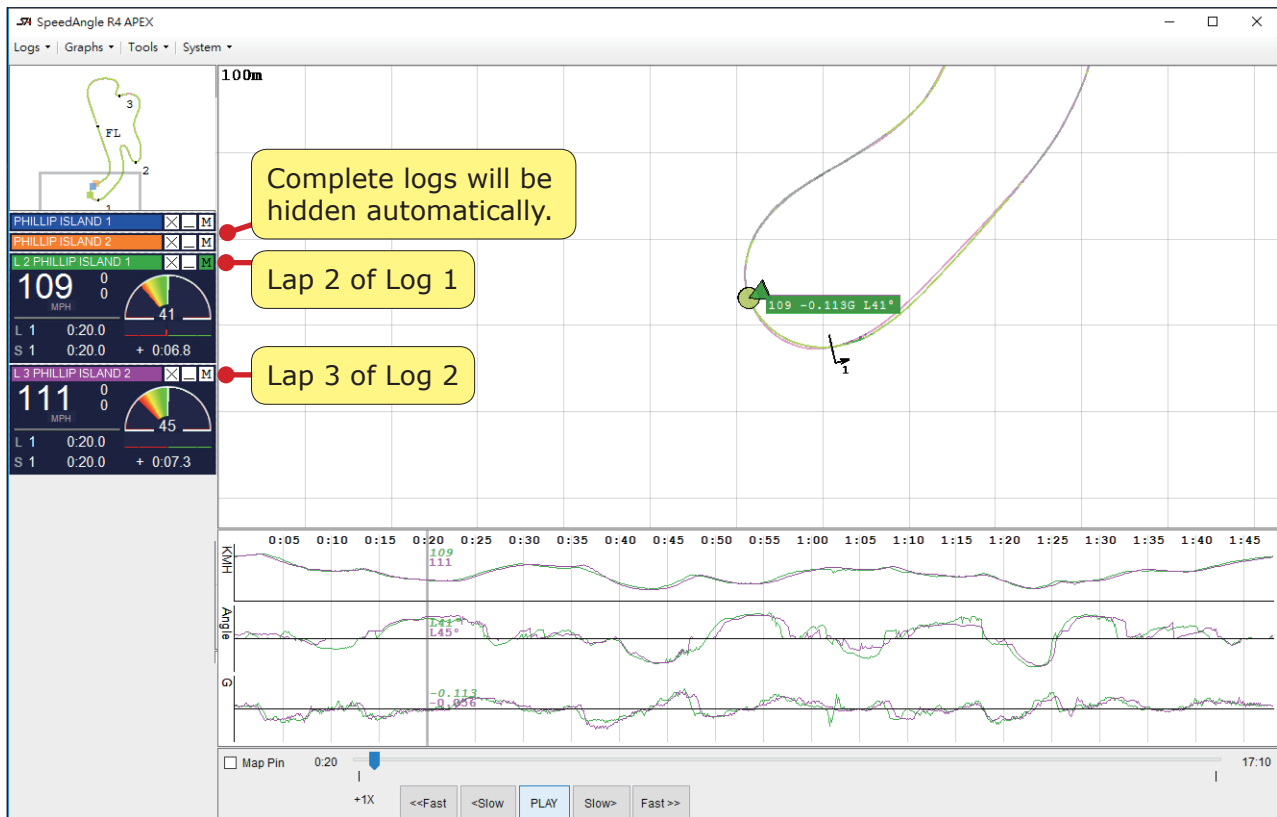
SpeedAngle R4 APEX

Logs ▾ | Graphs ▾ | Tools ▾ | System ▾

3
FL
2
1

PHILLIP ISLAND 1
PHILLIP ISLAND 2
L 2 PHILLIP ISLAND 1
109 MPH 0 0
41
L 1 0:20.0
S 1 0:20.0 + 0:06.8

L 3 PHILLIP ISLAND 2
111 MPH 0 0
45
L 1 0:20.0
S 1 0:20.0 + 0:07.3

Complete logs will be hidden automatically.

Lap 2 of Log 1

Lap 3 of Log 2

100m

109 -0.113G L41°

1

0:05 0:10 0:15 0:20 0:25 0:30 0:35 0:40 0:45 0:50 0:55 1:00 1:05 1:10 1:15 1:20 1:25 1:30 1:35 1:40 1:45

KMH
109
111

Angle
L41°
L45°

G
-0.113
-0.056

Map Pin 0:20 17:10

+1X <<Fast <Slow PLAY Slow> Fast >>